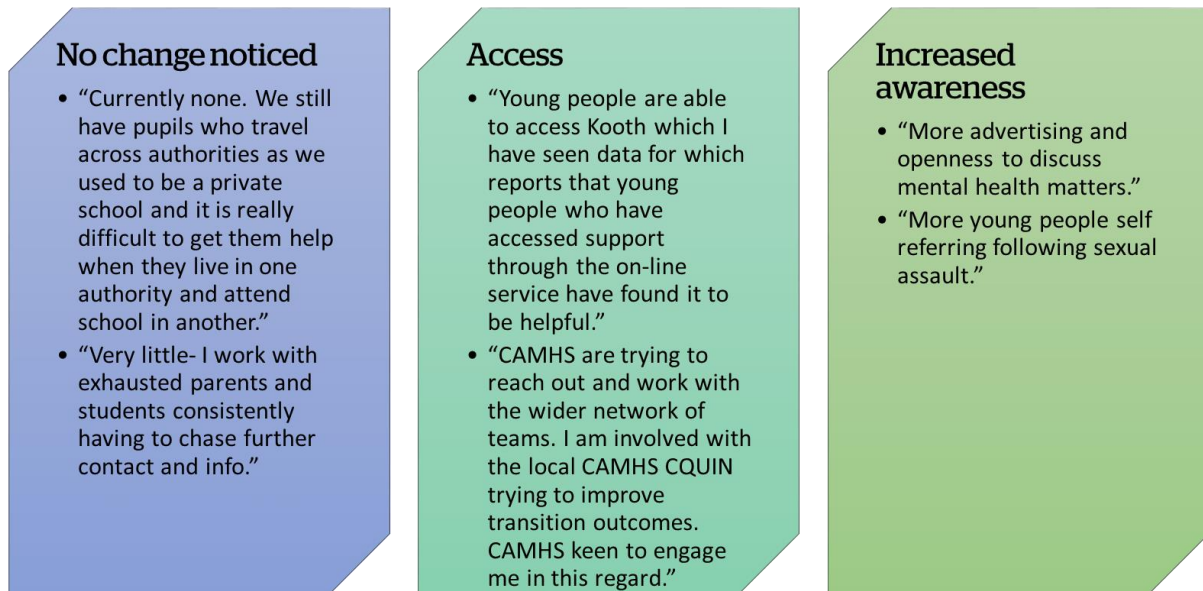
No change noticed

- “Currently none. We still have pupils who travel across authorities as we used to be a private school and it is really difficult to get them help when they live in one authority and attend school in another.”
- “Very little- I work with exhausted parents and students consistently having to chase further contact and info.”

Access

- “Young people are able to access Kooth which I have seen data for which reports that young people who have accessed support through the on-line service have found it to be helpful.”
- “CAMHS are trying to reach out and work with the wider network of teams. I am involved with the local CAMHS CQUIN trying to improve transition outcomes. CAMHS keen to engage me in this regard.”

Increased awareness

- “More advertising and openness to discuss mental health matters.”
- “More young people self referring following sexual assault.”